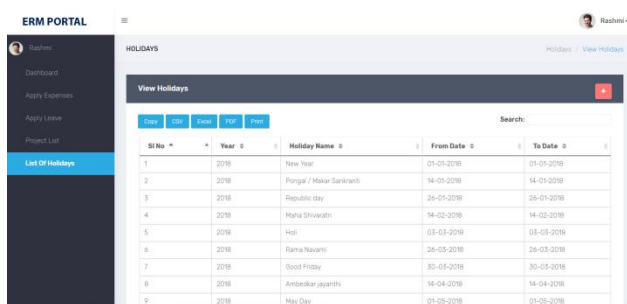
ERM PORTAL

≡

Rashmi

Rashmi

Dashboard

Apply Expenses

Apply Leave

Project List

List Of Holidays

HOLIDAYS

Holidays / View Holidays

View Holidays

+

Copy CSV Excel PDF Print

Search:

| Sl No | Year | Holiday Name | From Date | To Date |
|---|---|---|---|---|
| 1 | 2018 | New Year | 01-01-2018 | 01-01-2018 |
| 2 | 2018 | Pongal / Makar Sankranti | 14-01-2018 | 14-01-2018 |
| 3 | 2018 | Republic day | 26-01-2018 | 26-01-2018 |
| 4 | 2018 | Maha Shivaratri | 14-02-2018 | 14-02-2018 |
| 5 | 2018 | Holi | 03-03-2018 | 03-03-2018 |
| 6 | 2018 | Rama Navami | 26-03-2018 | 26-03-2018 |
| 7 | 2018 | Good Friday | 30-03-2018 | 30-03-2018 |
| 8 | 2018 | Ambedkar jayanthi | 14-04-2018 | 14-04-2018 |
| 9 | 2018 | May Day | 01-05-2018 | 01-05-2018 |